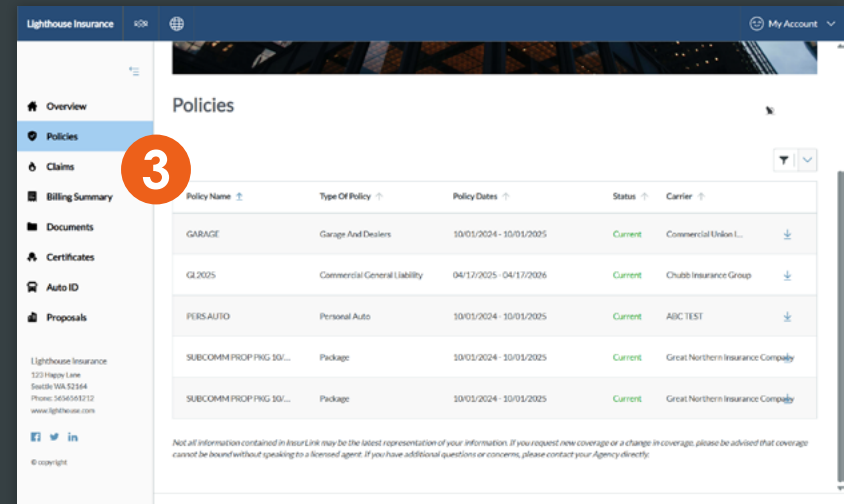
Lighthouse Insurance

My Account

Overview
Policies
Claims
Billing Summary
Documents
Certificates
Auto ID
Proposals

Lighthouse Insurance
123 Happy Lane
Seattle WA 52164
Phone: 5656561212
www.lighthouse.com

© copyright

3

Policies

| Policy Name | Type Of Policy | Policy Dates | Status | Carrier |
|---|---|---|---|---|
| GARAGE | Garage And Dealers | 10/01/2024 - 10/01/2025 | Current | Commercial Union I... |
| GL2025 | Commercial General Liability | 04/17/2025 - 04/17/2026 | Current | Chubb Insurance Group |
| PERS AUTO | Personal Auto | 10/01/2024 - 10/01/2025 | Current | ABC TEST |
| SUBCOMM PROP PKG 10/... | Package | 10/01/2024 - 10/01/2025 | Current | Great Northern Insurance Company |
| SUBCOMM PROP PKG 10/... | Package | 10/01/2024 - 10/01/2025 | Current | Great Northern Insurance Company |

Not all information contained in InsurLink may be the latest representation of your information. If you request new coverage or a change in coverage, please be advised that coverage cannot be bound without speaking to a licensed agent. If you have additional questions or concerns, please contact your Agency directly.